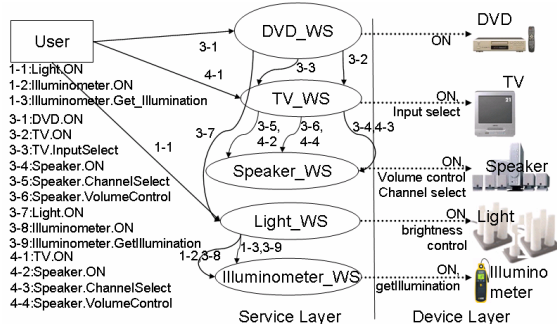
User

1-1:Light.ON
1-2:Illuminometer.ON
1-3:Illuminometer.Get_Illumination
3-1:DVD.ON
3-2:TV.ON
3-3:TV.InputSelect
3-4:Speaker.ON
3-5:Speaker.ChannelSelect
3-6:Speaker.VolumeControl
3-7:Light.ON
3-8:Illuminometer.ON
3-9:Illuminometer.GetIllumination
4-1:TV.ON
4-2:Speaker.ON
4-3:Speaker.ChannelSelect
4-4:Speaker.VolumeControl

DVD_WS
TV_WS
Speaker_WS
Light_WS
Illuminometer_WS

3-1
4-1
3-3
3-2
3-7
1-1
3-5, 4-2
3-6, 4-4
3-4,4-3
1-3,3-9
1-2,3-8

ON
ON, Input select
ON, Volume control Channel select
ON, brightness control
ON, getIllumination

DVD
TV
Speaker
Light
Illuminometer

Service Layer
Device Layer